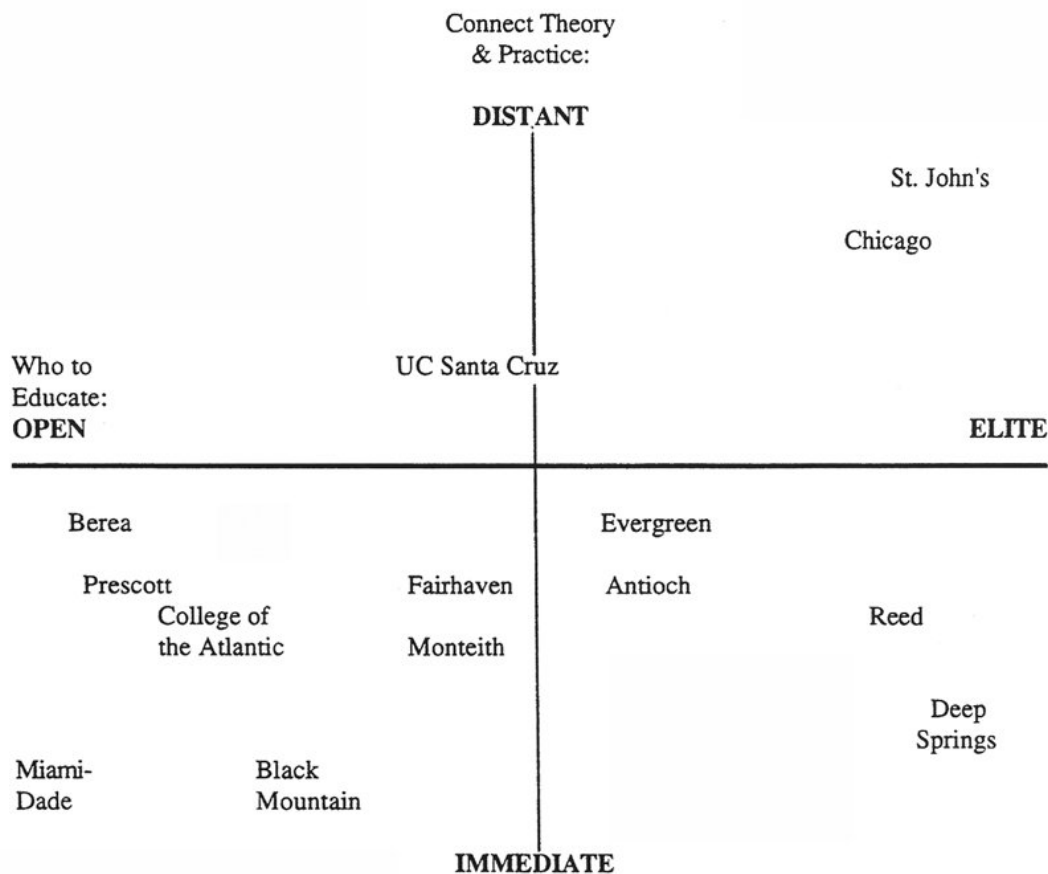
Connect Theory & Practice:

DISTANT

St. John's

Chicago

Who to Educate:
OPEN

UC Santa Cruz

ELITE

Berea

Evergreen

Prescott

Fairhaven

Antioch

College of the Atlantic

Reed

Monteith

Deep Springs

Miami-Dade

Black Mountain

IMMEDIATE